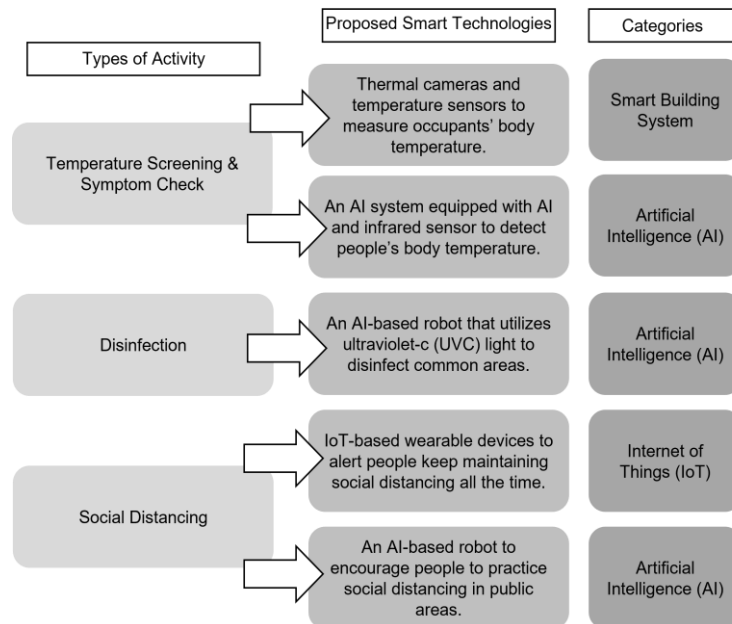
Types of Activity

Proposed Smart Technologies

Categories

Temperature Screening & Symptom Check

Thermal cameras and temperature sensors to measure occupants' body temperature.

Smart Building System

An AI system equipped with AI and infrared sensor to detect people's body temperature.

Artificial Intelligence (AI)

Disinfection

An AI-based robot that utilizes ultraviolet-c (UVC) light to disinfect common areas.

Artificial Intelligence (AI)

Social Distancing

IoT-based wearable devices to alert people keep maintaining social distancing all the time.

Internet of Things (IoT)

An AI-based robot to encourage people to practice social distancing in public areas.

Artificial Intelligence (AI)